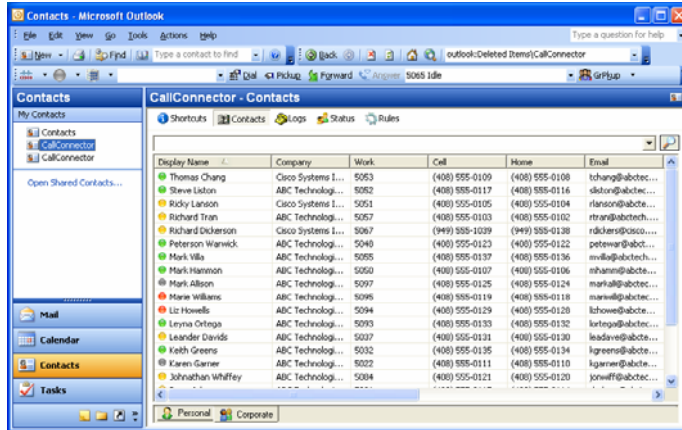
Contacts - Microsoft Outlook

File Edit View Go Tools Actions Help

Type a question for help

New Find Type a contact to find Back outlook:Deleted Items\CallConnector

Dial Pickup Forward Answer 5065 Idle GrPkup

Contacts

My Contacts

Contacts
CallConnector
CallConnector

Open Shared Contacts...

Mail
Calendar
Contacts
Tasks

CallConnector - Contacts

Shortcuts Contacts Logs Status Rules

| Display Name | Company | Work | Cell | Home | Email |
|---|---|---|---|---|---|
| Thomas Chang | Cisco Systems I... | 5063 | (408) 555-0109 | (408) 555-0108 | tchang@abctec... |
| Steve Liston | ABC Technologi... | 5052 | (408) 555-0117 | (408) 555-0116 | sliston@abctec... |
| Ricky Lanson | ABC Technologi... | 5051 | (408) 555-0105 | (408) 555-0104 | rlanson@abctec... |
| Richard Tran | ABC Technologi... | 5057 | (408) 555-0103 | (408) 555-0102 | rtran@abctech.... |
| Richard Dickerson | Cisco Systems I... | 5067 | (949) 555-1039 | (949) 555-0138 | rdickers@cisco.... |
| Peterson Warwick | ABC Technologi... | 5040 | (408) 555-0123 | (408) 555-0122 | petewar@abctec... |
| Mark Villa | ABC Technologi... | 5055 | (408) 555-0137 | (408) 555-0136 | mvilla@abctec... |
| Mark Hammon | ABC Technologi... | 5050 | (408) 555-0107 | (408) 555-0106 | mhamm@abctec... |
| Mark Allison | ABC Technologi... | 5097 | (408) 555-0125 | (408) 555-0124 | markall@abctec... |
| Marie Williams | ABC Technologi... | 5095 | (408) 555-0119 | (408) 555-0118 | mariwill@abctec... |
| Liz Howells | ABC Technologi... | 5094 | (408) 555-0129 | (408) 555-0128 | lizhowe@abctec... |
| Leyna Ortega | ABC Technologi... | 5093 | (408) 555-0133 | (408) 555-0132 | lortega@abctec... |
| Leander Davids | ABC Technologi... | 5037 | (408) 555-0131 | (408) 555-0130 | leadave@abctec... |
| Keith Greens | ABC Technologi... | 5032 | (408) 555-0135 | (408) 555-0134 | kgreens@abctec... |
| Karen Garner | ABC Technologi... | 5022 | (408) 555-0111 | (408) 555-0110 | kgarner@abctec... |
| Johnathan Whiffey | ABC Technologi... | 5084 | (408) 555-0121 | (408) 555-0120 | jonwiff@abctec... |

Personal Corporate